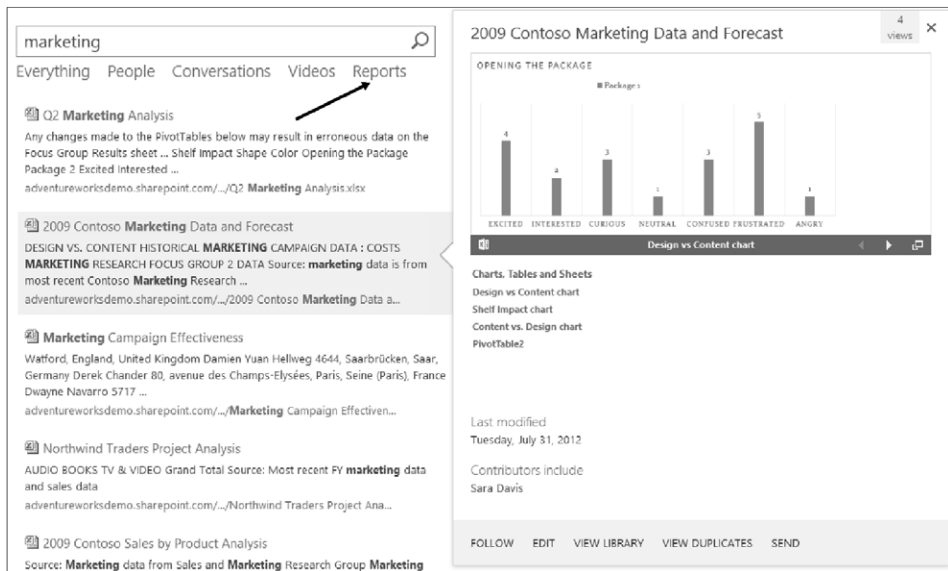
marketing

Everything People Conversations Videos Reports

Q2 **Marketing** Analysis
Any changes made to the PivotTables below may result in erroneous data on the Focus Group Results sheet ... Shelf Impact Shape Color Opening the Package Package 2 Excited Interested ...
adventureworksdemo.sharepoint.com/.../Q2 **Marketing** Analysis.xlsx

2009 Contoso **Marketing** Data and Forecast
DESIGN VS. CONTENT HISTORICAL **MARKETING** CAMPAIGN DATA : COSTS **MARKETING** RESEARCH FOCUS GROUP 2 DATA Source: **marketing** data is from most recent Contoso **Marketing** Research ...
adventureworksdemo.sharepoint.com/.../2009 Contoso **Marketing** Data a...

**Marketing** Campaign Effectiveness
Watford, England, United Kingdom Damien Yuan Hellweg 4644, Saarbrücken, Saar, Germany Derek Chander 80, avenue des Champs-Elysées, Paris, Seine (Paris), France Dwayne Navarro 5717 ...
adventureworksdemo.sharepoint.com/.../**Marketing** Campaign Effectiven...

Northwind Traders Project Analysis
AUDIO BOOKS TV & VIDEO Grand Total Source: Most recent FY **marketing** data and sales data
adventureworksdemo.sharepoint.com/.../Northwind Traders Project Ana...

2009 Contoso Sales by Product Analysis
Source: **Marketing** data from Sales and **Marketing** Research Group **Marketing**

2009 Contoso Marketing Data and Forecast
4 views ×

OPENING THE PACKAGE
Package 1
4 2 3 1 3 5 1
EXCITED INTERESTED CURIOUS NEUTRAL CONFUSED FRUSTRATED ANGRY
Design vs Content chart

Charts, Tables and Sheets
Design vs Content chart
Shelf Impact chart
Content vs. Design chart
PivotTable2

Last modified
Tuesday, July 31, 2012

Contributors include
Sara Davis

FOLLOW EDIT VIEW LIBRARY VIEW DUPLICATES SEND